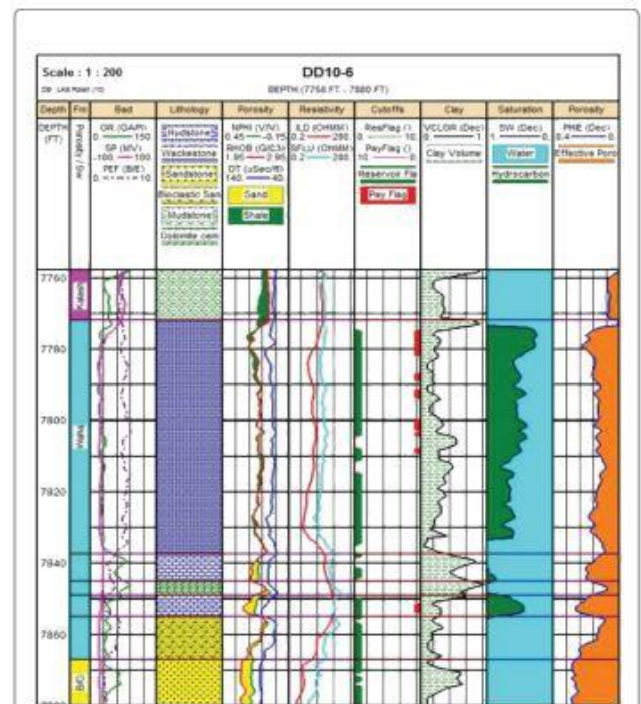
Scale : 1 : 200

DD10-6

DB: LAS Roster (10)

DEPTH (7756 FT - 7880 FT)

| Depth | Fm | Bed | Lithology | Porosity | Resistivity | Cutoffs | Clay | Saturation | Porosity |
|---|---|---|---|---|---|---|---|---|---|
| DEPTH (FT) | Porosity / Sw | GR (GAPI) 0. — 150 SP (MV) -100 — 100 PEF (B/E) 0. — 10 | Mudstone Wackestone Sandstone Bioclastic Sa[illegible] Mudstone Dolomite cem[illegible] | NPHI (V/V) 0.45 — -0.15 RHOB (G/C3) 1.95 — 2.95 DT (uSec/ft) 140 — 40 Sand Shale | ILD (OHMM) 0.2 — 200 SFLU (OHMM) 0.2 — 200 | ResFlag () 0. — 10 PayFlag () 10 — 0 Reservoir Fla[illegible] Pay Flag | VCLGR (Dec) 0. — 1. Clay Volume | SW (Dec) 1. — 0. Water Hydrocarbon | PHIE (Dec) 0.4 — 0. Effective Poro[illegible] |

7760
7780
7800
7820
7840
7860

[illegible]
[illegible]
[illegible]